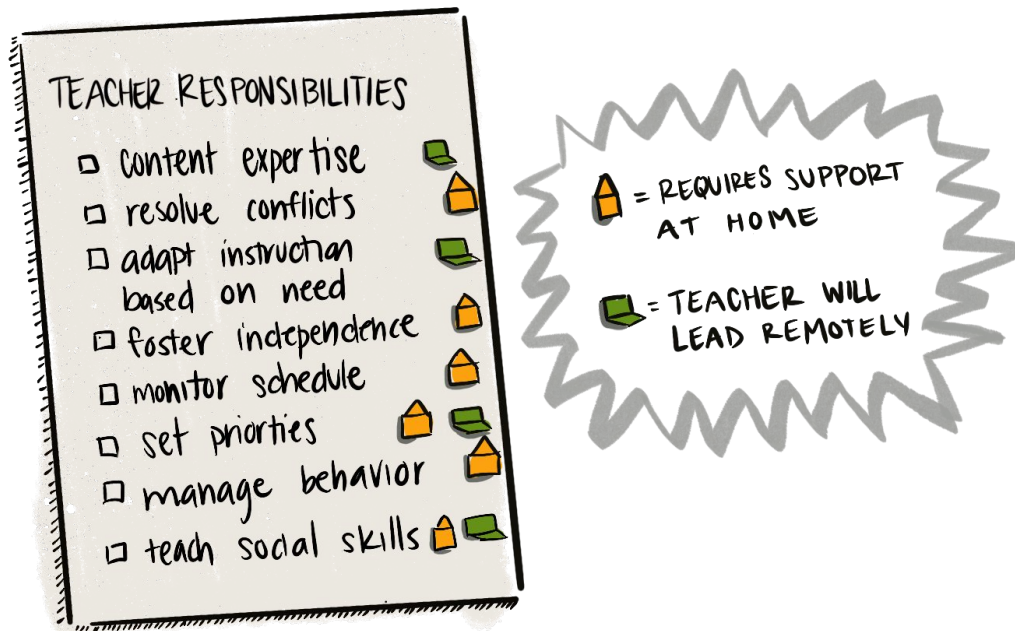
TEACHER RESPONSIBILITIES

☐ content expertise
☐ resolve conflicts
☐ adapt instruction based on need
☐ foster independence
☐ monitor schedule
☐ set priorties
☐ manage behavior
☐ teach social skills

= REQUIRES SUPPORT AT HOME

= TEACHER WILL LEAD REMOTELY